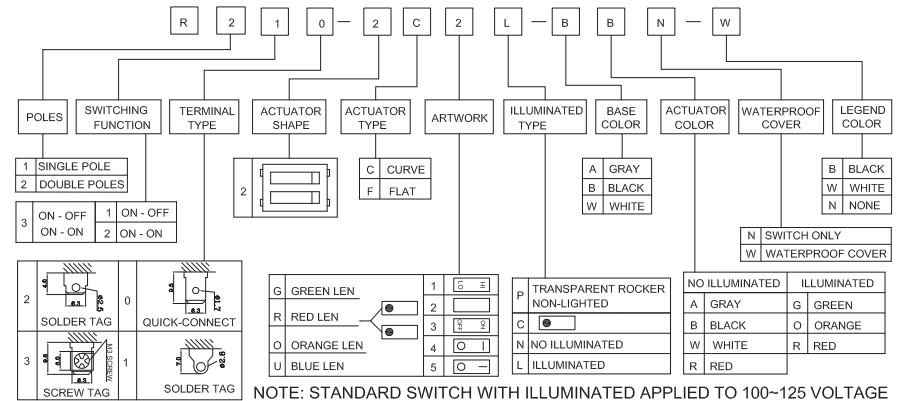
R 2 1 0 — 2 C 2 L — B B N — W

POLES

SWITCHING FUNCTION

TERMINAL TYPE

ACTUATOR SHAPE

ACTUATOR TYPE

ARTWORK

ILLUMINATED TYPE

BASE COLOR

ACTUATOR COLOR

WATERPROOF COVER

LEGEND COLOR

| 1 | SINGLE POLE |
|---|---|
| 2 | DOUBLE POLES |

| 3 | ON - OFF ON - ON | 1 | ON - OFF |
|---|---|---|---|
| | | 2 | ON - ON |

| 2 | 4.8 6.3 φ2.5 SOLDER TAG | 0 | 9.5 6.3 φ1.7 QUICK-CONNECT |
|---|---|---|---|
| 3 | 6.3 8.3 NO SCREW SCREW TAG | 1 | 7.0 φ2.8 SOLDER TAG |

2

| C | CURVE |
|---|---|
| F | FLAT |

| G | GREEN LEN | 1 | O H |
|---|---|---|---|
| R | RED LEN | 2 | |
| | | 3 | OFF ON |
| O | ORANGE LEN | 4 | O I |
| U | BLUE LEN | 5 | O — |

| P | TRANSPARENT ROCKER NON-LIGHTED |
|---|---|
| C | |
| N | NO ILLUMINATED |
| L | ILLUMINATED |

| A | GRAY |
|---|---|
| B | BLACK |
| W | WHITE |

| NO ILLUMINATED | | ILLUMINATED | |
|---|---|---|---|
| A | GRAY | G | GREEN |
| B | BLACK | O | ORANGE |
| W | WHITE | R | RED |
| R | RED | | |

| N | SWITCH ONLY |
|---|---|
| W | WATERPROOF COVER |

| B | BLACK |
|---|---|
| W | WHITE |
| N | NONE |

NOTE: STANDARD SWITCH WITH ILLUMINATED APPLIED TO 100~125 VOLTAGE